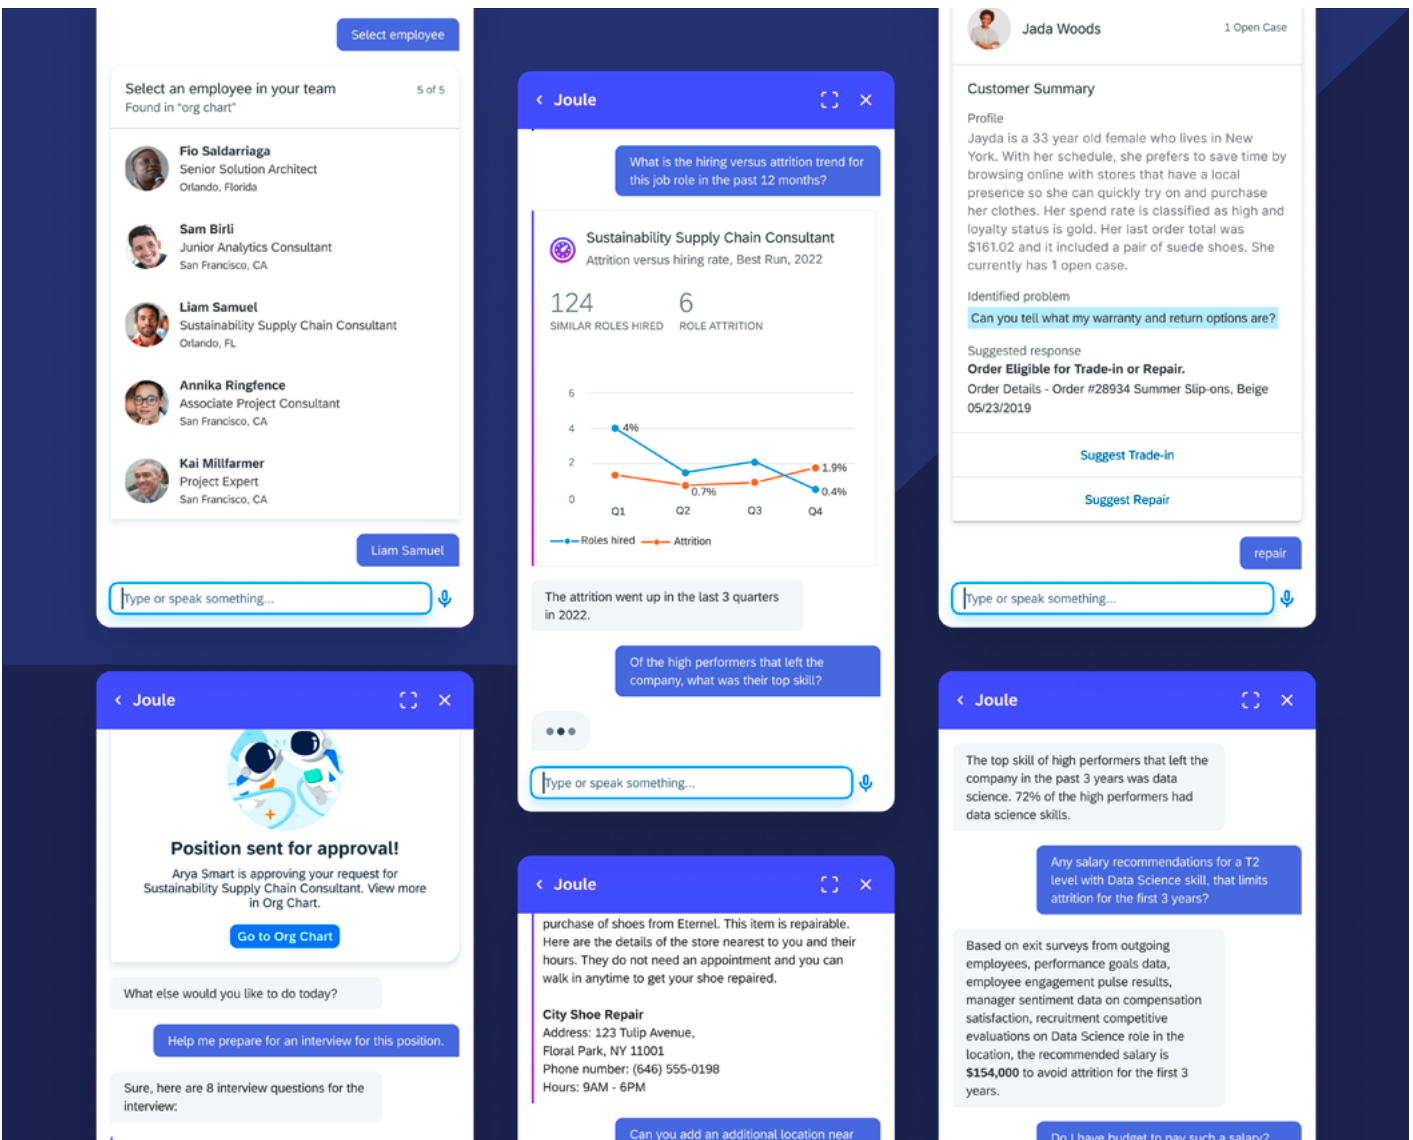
Select employee

Select an employee in your team
Found in "org chart"
5 of 5

Fio Saldarriaga
Senior Solution Architect
Orlando, Florida

Sam Birli
Junior Analytics Consultant
San Francisco, CA

Liam Samuel
Sustainability Supply Chain Consultant
Orlando, FL

Annika Ringfence
Associate Project Consultant
San Francisco, CA

Kai Millfarmer
Project Expert
San Francisco, CA

Liam Samuel

Type or speak something...

Joule

What is the hiring versus attrition trend for this job role in the past 12 months?

Sustainability Supply Chain Consultant
Attrition versus hiring rate, Best Run, 2022

124
SIMILAR ROLES HIRED

6
ROLE ATTRITION

6
4
2
0
4%
0.7%
1.9%
0.4%
Q1
Q2
Q3
Q4
Roles hired
Attrition

The attrition went up in the last 3 quarters in 2022.

Of the high performers that left the company, what was their top skill?

Type or speak something...

Jada Woods
1 Open Case

Customer Summary

Profile
Jayda is a 33 year old female who lives in New York. With her schedule, she prefers to save time by browsing online with stores that have a local presence so she can quickly try on and purchase her clothes. Her spend rate is classified as high and loyalty status is gold. Her last order total was $161.02 and it included a pair of suede shoes. She currently has 1 open case.

Identified problem
Can you tell what my warranty and return options are?

Suggested response
Order Eligible for Trade-in or Repair.
Order Details - Order #28934 Summer Slip-ons, Beige 05/23/2019

Suggest Trade-in

Suggest Repair

repair

Type or speak something...

Joule

Position sent for approval!
Arya Smart is approving your request for Sustainability Supply Chain Consultant. View more in Org Chart.

Go to Org Chart

What else would you like to do today?

Help me prepare for an interview for this position.

Sure, here are 8 interview questions for the interview:

Joule

purchase of shoes from Eternel. This item is repairable. Here are the details of the store nearest to you and their hours. They do not need an appointment and you can walk in anytime to get your shoe repaired.

City Shoe Repair
Address: 123 Tulip Avenue,
Floral Park, NY 11001
Phone number: (646) 555-0198
Hours: 9AM - 6PM

Can you add an additional location near

Joule

The top skill of high performers that left the company in the past 3 years was data science. 72% of the high performers had data science skills.

Any salary recommendations for a T2 level with Data Science skill, that limits attrition for the first 3 years?

Based on exit surveys from outgoing employees, performance goals data, employee engagement pulse results, manager sentiment data on compensation satisfaction, recruitment competitive evaluations on Data Science role in the location, the recommended salary is $154,000 to avoid attrition for the first 3 years.

Do I have budget to pay such a salary?